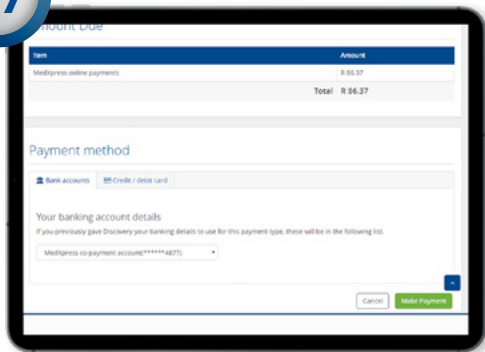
mount Due

| Item | Amount |
|---|---|
| Meditpress online payments | R 86.37 |
| Total | R 86.37 |

Payment method

Bank accounts
Credit / debit card

Your banking account details

If you previously gave Discovery your banking details to use for this payment type, these will be in the following list.

Meditpress co-payment account(******4877)

Cancel
Make Payment